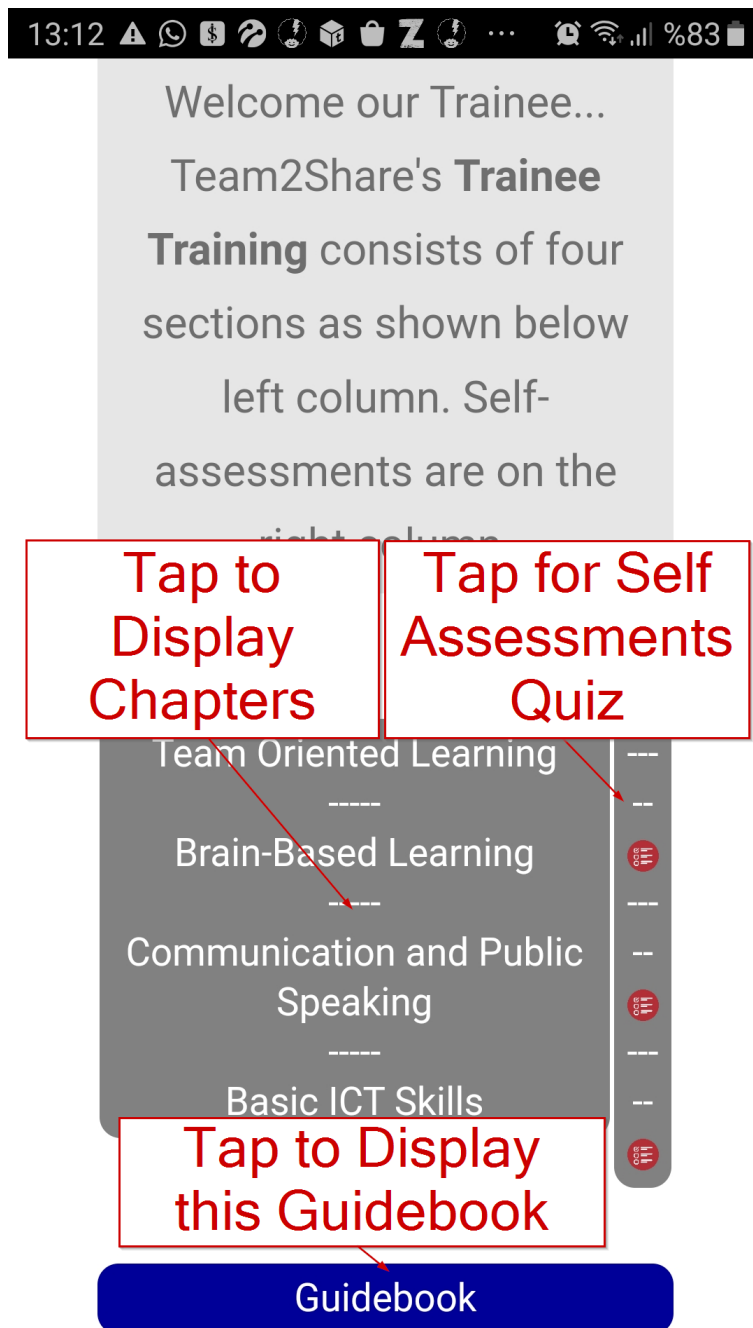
13:12 ⚠ ··· %83

Welcome our Trainee... Team2Share's **Trainee Training** consists of four sections as shown below left column. Self-assessments are on the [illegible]

Tap to Display Chapters

Tap for Self Assessments Quiz

Team Oriented Learning
-----
Brain-Based Learning
-----
Communication and Public Speaking
-----
Basic ICT Skills

---
--
---
--
---
--

Tap to Display this Guidebook

Guidebook